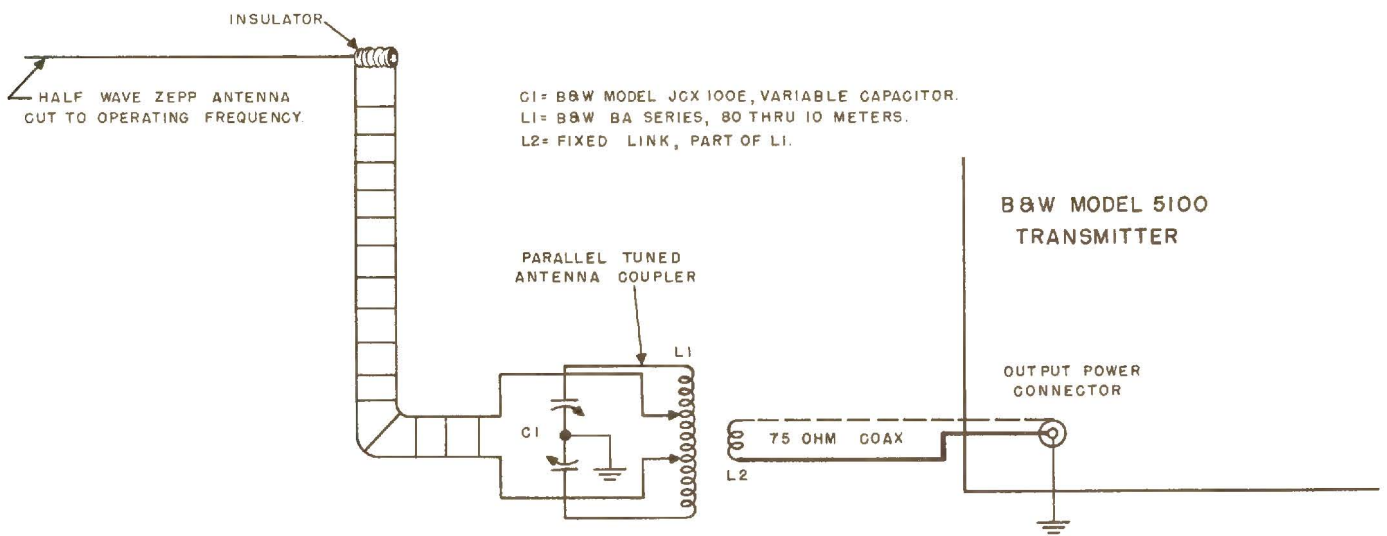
INSULATOR

HALF WAVE ZEPP ANTENNA CUT TO OPERATING FREQUENCY.

C1= B&W MODEL JCX 100E, VARIABLE CAPACITOR.
L1= B&W BA SERIES, 80 THRU 10 METERS.
L2= FIXED LINK, PART OF L1.

B&W MODEL 5100
TRANSMITTER

PARALLEL TUNED ANTENNA COUPLER

L1

C1

L2

75 OHM COAX

OUTPUT POWER CONNECTOR